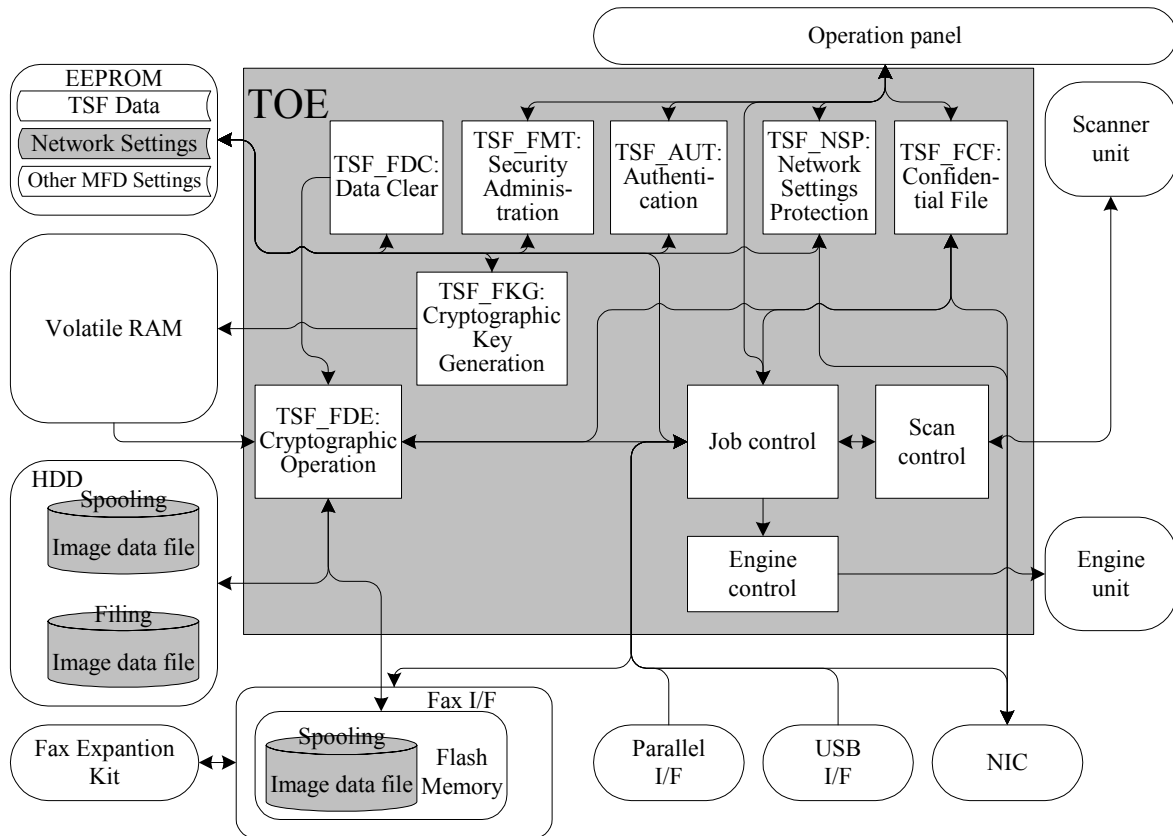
Operation panel

EEPROM
TSF Data
Network Settings
Other MFD Settings

TOE

TSF_FDC: Data Clear

TSF_FMT: Security Administration

TSF_AUT: Authentication

TSF_NSP: Network Settings Protection

TSF_FCF: Confidential File

Scanner unit

Volatile RAM

TSF_FKG: Cryptographic Key Generation

TSF_FDE: Cryptographic Operation

Job control

Scan control

HDD
Spooling
Image data file
Filing
Image data file

Engine control

Engine unit

Fax I/F
Spooling
Image data file
Flash Memory

Fax Expantion Kit

Parallel I/F

USB I/F

NIC